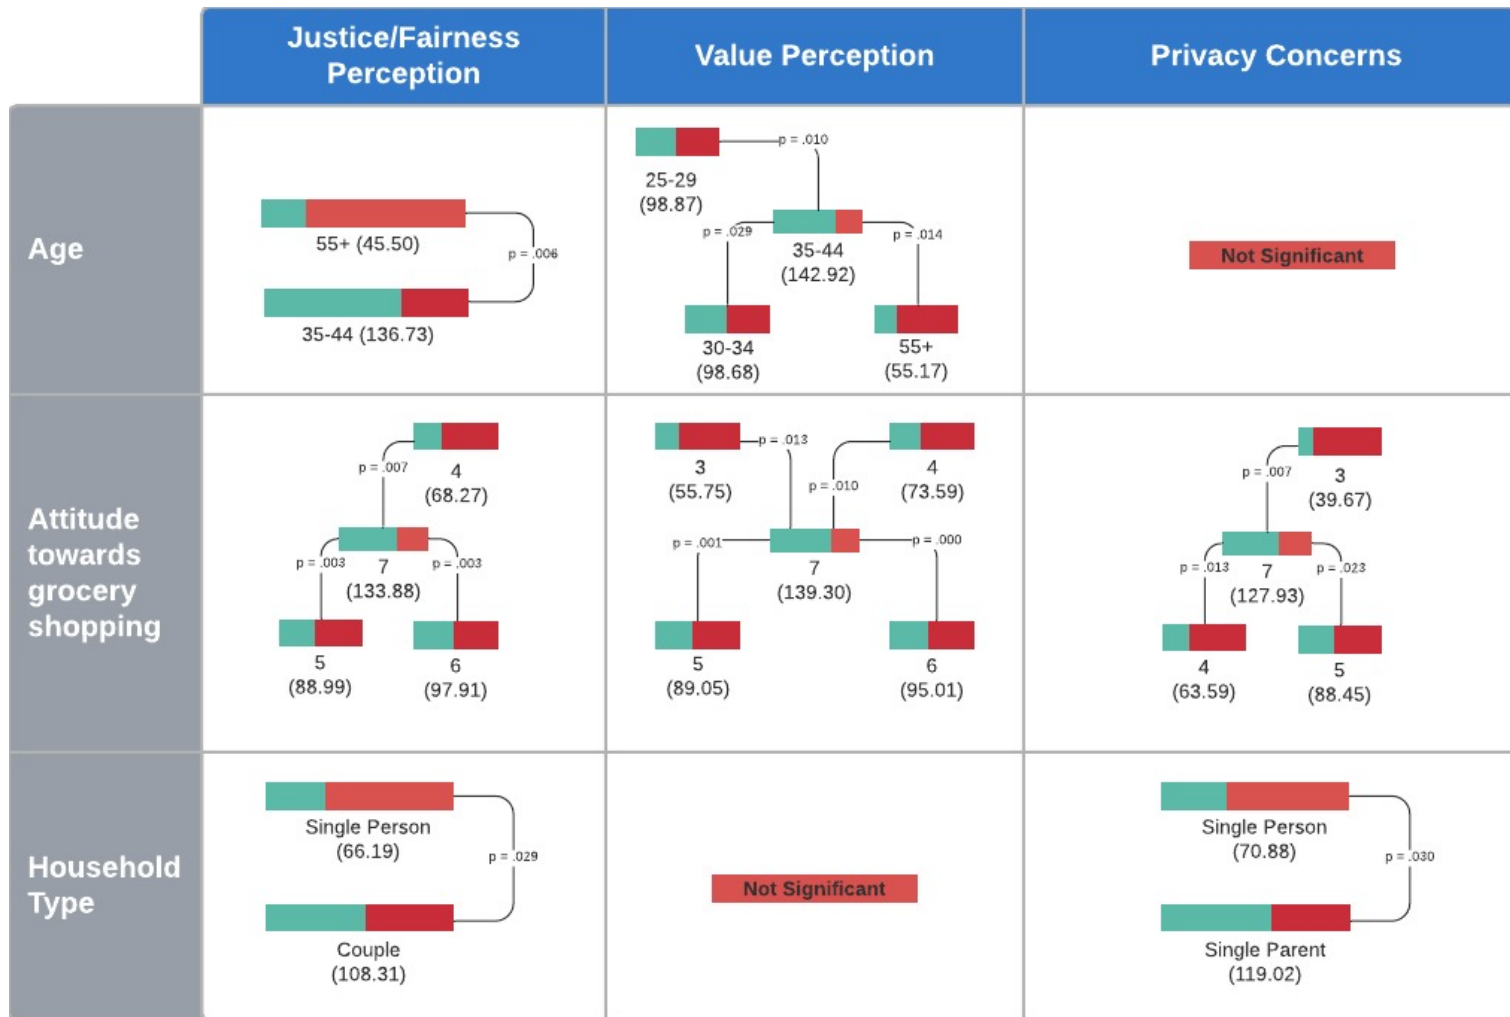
| | Justice/Fairness Perception | Value Perception | Privacy Concerns |
|---|---|---|---|
| Age | 55+ (45.50) p = .006 35-44 (136.73) | p = .010 25-29 (98.87) p = .029 35-44 (142.92) p = .014 30-34 (98.68) 55+ (55.17) | Not Significant |
| Attitude towards grocery shopping | p = .007 4 (68.27) p = .003 7 (133.88) p = .003 5 (88.99) 6 (97.91) | p = .013 3 (55.75) p = .010 4 (73.59) p = .001 7 (139.30) p = .000 5 (89.05) 6 (95.01) | p = .007 3 (39.67) p = .013 7 (127.93) p = .023 4 (63.59) 5 (88.45) |
| Household Type | Single Person (66.19) p = .029 Couple (108.31) | Not Significant | Single Person (70.88) p = .030 Single Parent (119.02) |